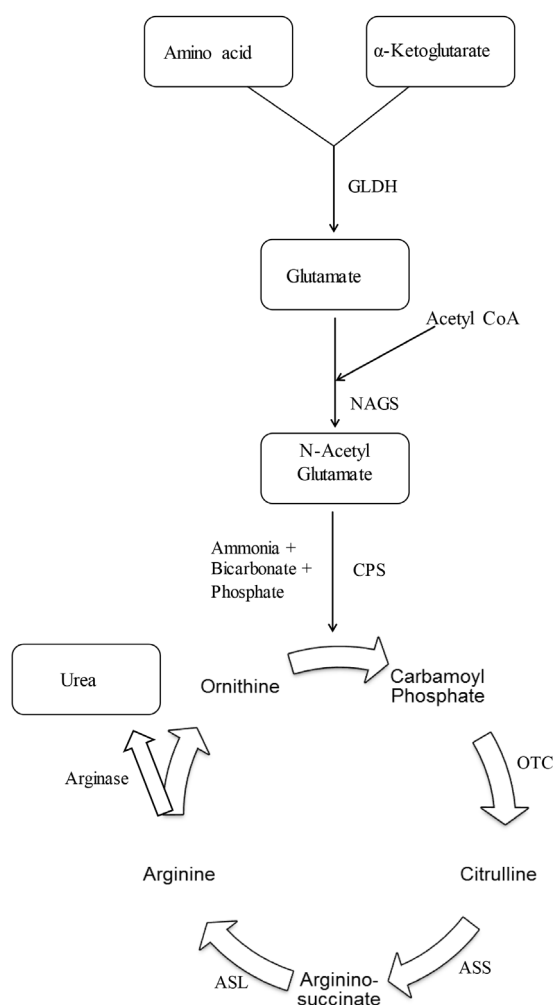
Amino acid

α-Ketoglutarate

GLDH

Glutamate

Acetyl CoA

NAGS

N-Acetyl Glutamate

Ammonia + Bicarbonate + Phosphate

CPS

Urea

Ornithine

Carbamoyl Phosphate

Arginase

OTC

Arginine

Citrulline

ASL

Argininosuccinate

ASS